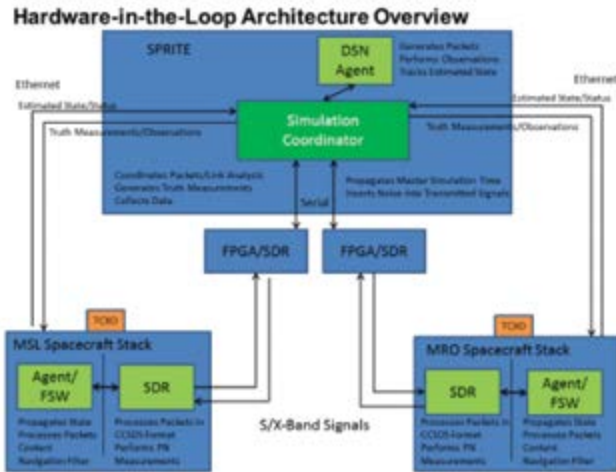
Hardware-in-the-Loop Architecture Overview

SPRITE

DSN Agent

Generates Packets
Performs Observations
Tracks Estimated State

Ethernet

Ethernet

Estimated State/Status

Estimated State/Status

Truth Measurements/Observations

Truth Measurements/Observations

Simulation Coordinator

Coordinates Packets/Link Analysis
Generates Truth Measurements
Collects Data

Propagates Master Simulation Time
Inserts Noise into Transmitted Signals

Serial

FPGA/SDR

FPGA/SDR

TCXO

TCXO

MSL Spacecraft Stack

MRO Spacecraft Stack

Agent/ FSW

SDR

SDR

Agent/ FSW

Propagates State
Processes Packets
Content
Navigation Filter

Processes Packets in CCSDS Format
Performs PN Measurements

S/X-Band Signals

Processes Packets in CCSDS Format
Performs PN Measurements

Propagates State
Processes Packets
Content
Navigation Filter